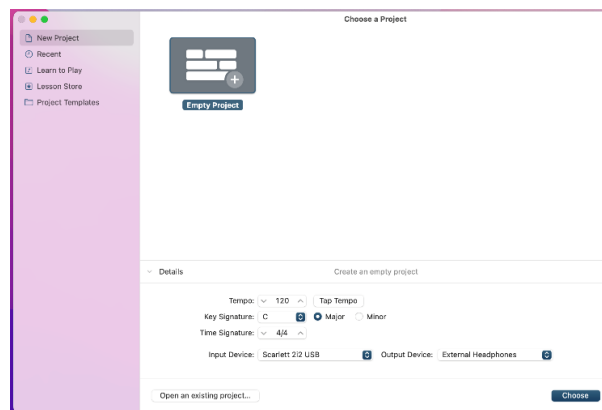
Choose a Project

New Project
Recent
Learn to Play
Lesson Store
Project Templates

Empty Project

Details

Create an empty project

Tempo: 120 Tap Tempo

Key Signature: C Major Minor

Time Signature: 4/4

Input Device: Scarlett 2i2 USB Output Device: External Headphones

Open an existing project...

Choose